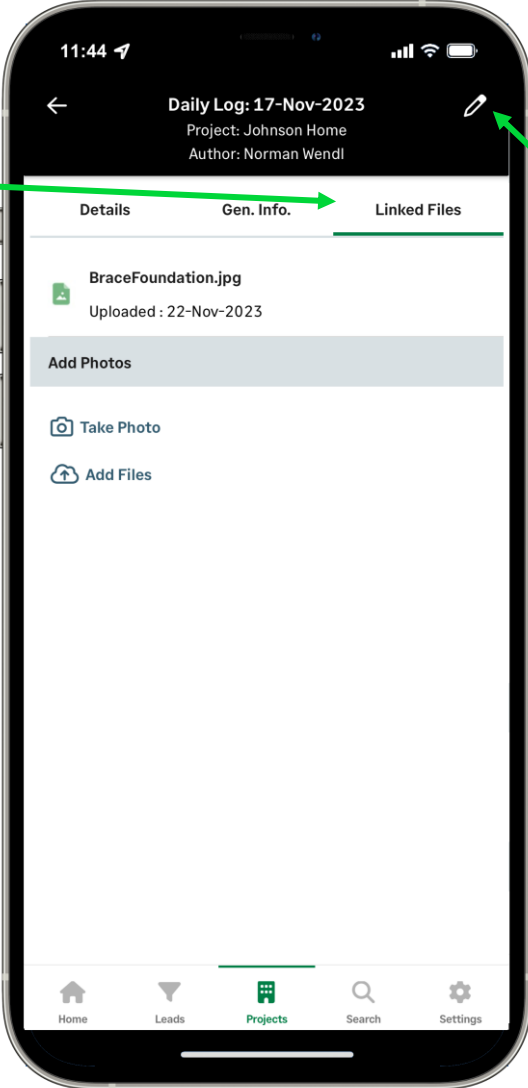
11:44

Daily Log: 17-Nov-2023
Project: Johnson Home
Author: Norman Wendl

Details
Gen. Info.
Linked Files

BraceFoundation.jpg
Uploaded : 22-Nov-2023

Add Photos

Take Photo

Add Files

Home
Leads
Projects
Search
Settings